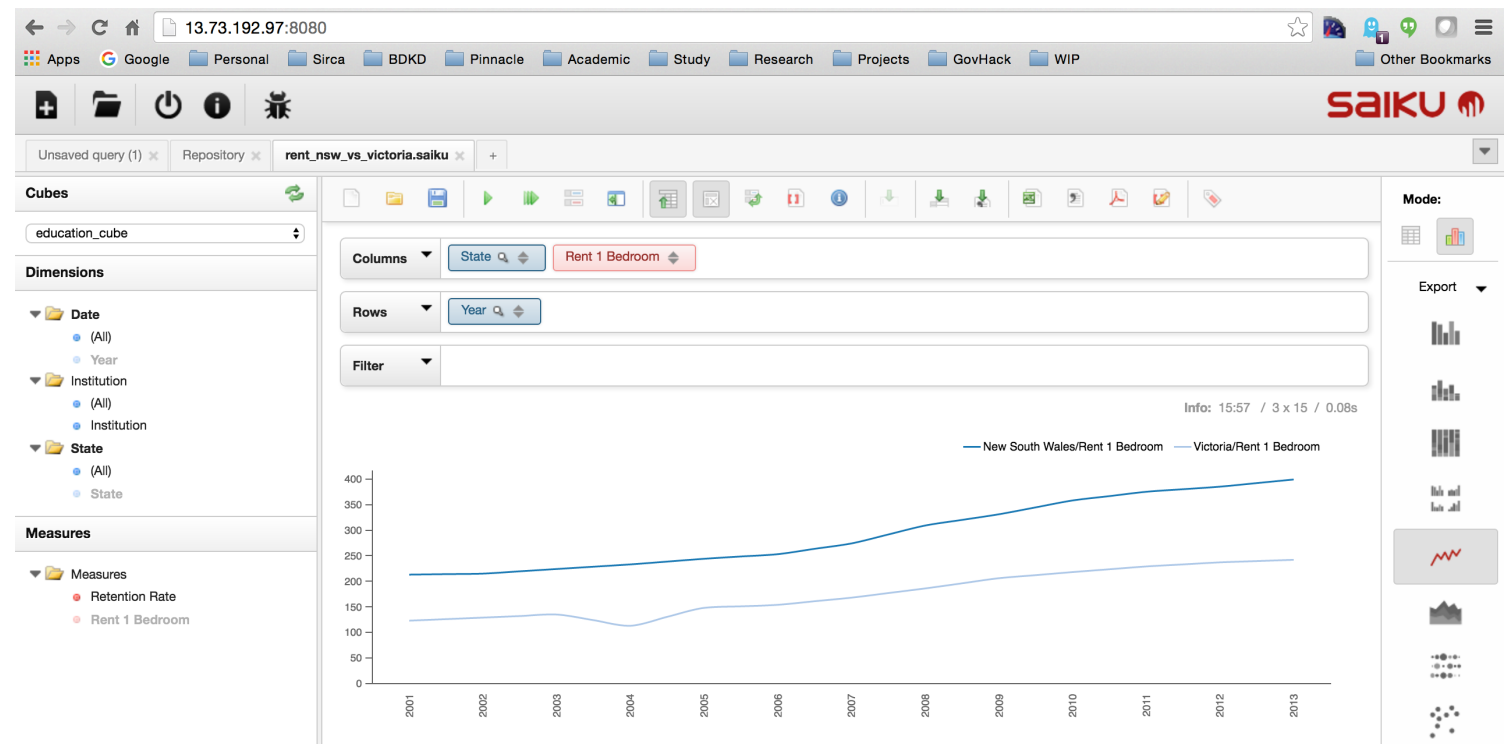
13.73.192.97:8080

Apps Google Personal Sirca BDKD Pinnacle Academic Study Research Projects GovHack WIP Other Bookmarks

saiku

Unsaved query (1) × Repository × rent_nsw_vs_victoria.saiku × +

Cubes

education_cube

Dimensions

Date
(All)
Year
Institution
(All)
Institution
State
(All)
State

Measures

Measures
Retention Rate
Rent 1 Bedroom

Columns State Rent 1 Bedroom

Rows Year

Filter

Info: 15:57 / 3 x 15 / 0.08s

New South Wales/Rent 1 Bedroom Victoria/Rent 1 Bedroom

400
350
300
250
200
150
100
50
0

2001 2002 2003 2004 2005 2006 2007 2008 2009 2010 2011 2012 2013

Mode:

Export